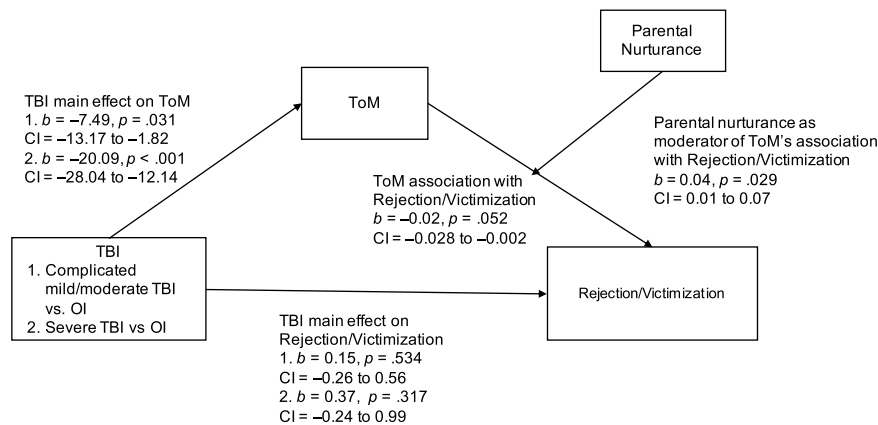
Parental Nurturance

ToM

TBI main effect on ToM
1. $b$ = –7.49, $p$ = .031
CI = –13.17 to –1.82
2. $b$ = –20.09, $p$ < .001
CI = –28.04 to –12.14

Parental nurturance as moderator of ToM's association with Rejection/Victimization
$b$ = 0.04, $p$ = .029
CI = 0.01 to 0.07

ToM association with Rejection/Victimization
$b$ = –0.02, $p$ = .052
CI = –0.028 to –0.002

TBI
1. Complicated mild/moderate TBI vs. OI
2. Severe TBI vs OI

Rejection/Victimization

TBI main effect on Rejection/Victimization
1. $b$ = 0.15, $p$ = .534
CI = –0.26 to 0.56
2. $b$ = 0.37, $p$ = .317
CI = –0.24 to 0.99